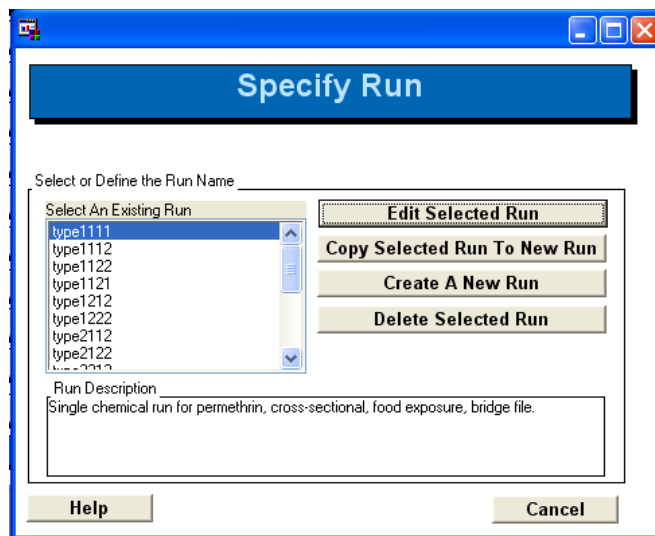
Specify Run

Select or Define the Run Name

Select An Existing Run

type1111
type1112
type1122
type1121
type1212
type1222
type2112
type2122
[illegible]

Edit Selected Run

Copy Selected Run To New Run

Create A New Run

Delete Selected Run

Run Description

Single chemical run for permethrin, cross-sectional, food exposure, bridge file.

Help

Cancel